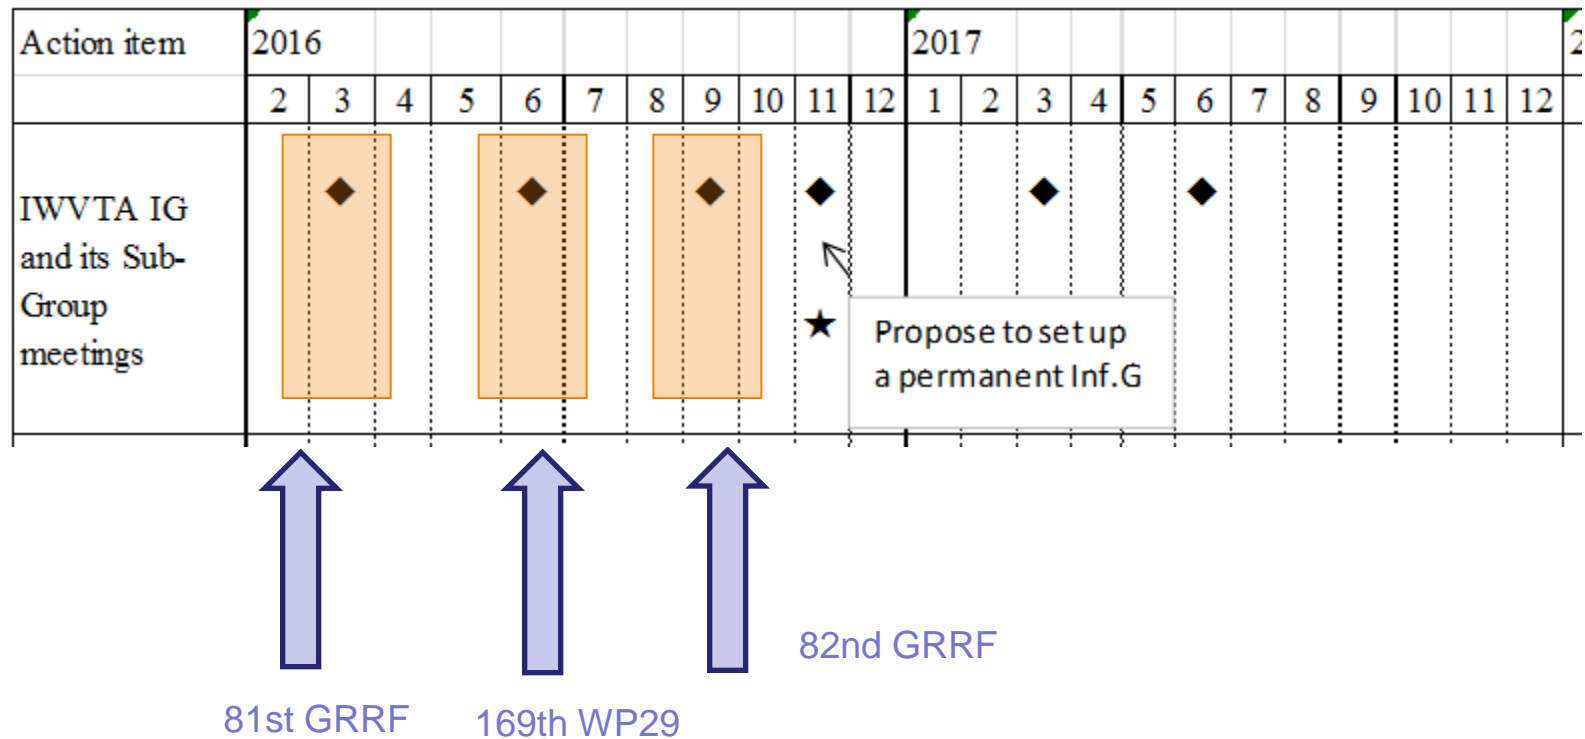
| Action item | 2016 | | | | | | | | | | | 2017 | | | | | | | | | | | | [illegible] |
|---|---|---|---|---|---|---|---|---|---|---|---|---|---|---|---|---|---|---|---|---|---|---|---|---|
| | 2 | 3 | 4 | 5 | 6 | 7 | 8 | 9 | 10 | 11 | 12 | 1 | 2 | 3 | 4 | 5 | 6 | 7 | 8 | 9 | 10 | 11 | 12 | |
| IWVTA IG and its Sub-Group meetings | | | | | | | | | | | | | | | | | | | | | | | | |

Propose to set up a permanent Inf.G

82nd GRRF

81st GRRF

169th WP29